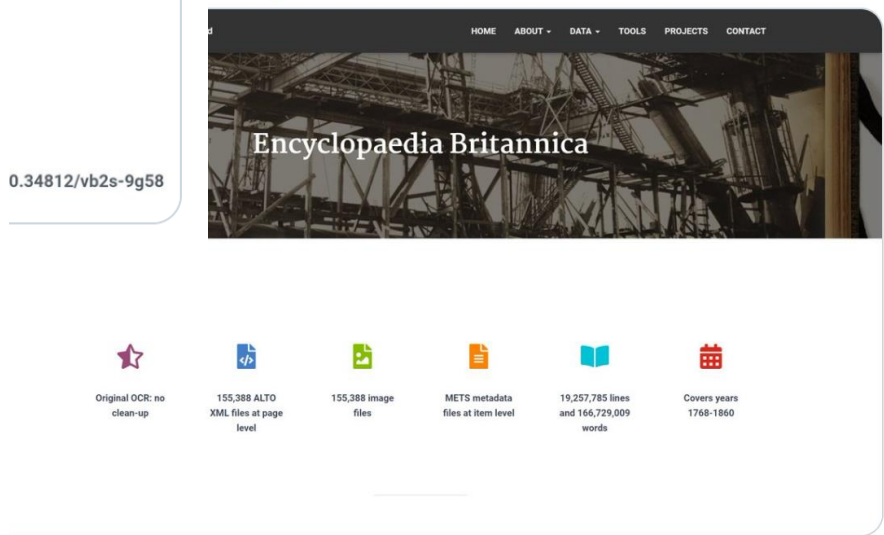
0.34812/vb2s-9g58

d

HOME ABOUT DATA TOOLS PROJECTS CONTACT

Encyclopaedia Britannica

Original OCR: no clean-up

155,388 ALTO XML files at page level

155,388 image files

METS metadata files at item level

19,257,785 lines and 166,729,009 words

Covers years 1768-1860